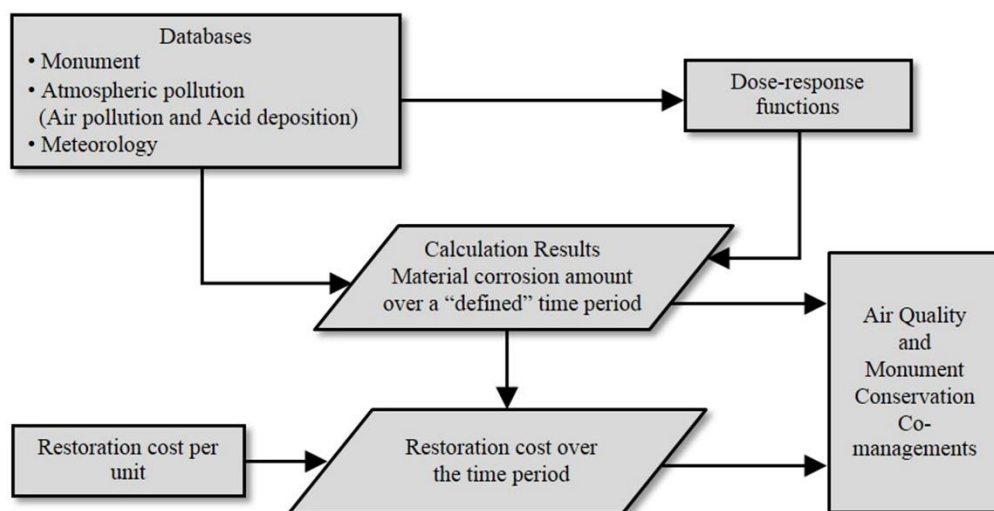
Databases
• Monument
• Atmospheric pollution (Air pollution and Acid deposition)
• Meteorology

Dose-response functions

Calculation Results
Material corrosion amount over a "defined" time period

Air Quality and Monument Conservation Co-managements

Restoration cost per unit

Restoration cost over the time period